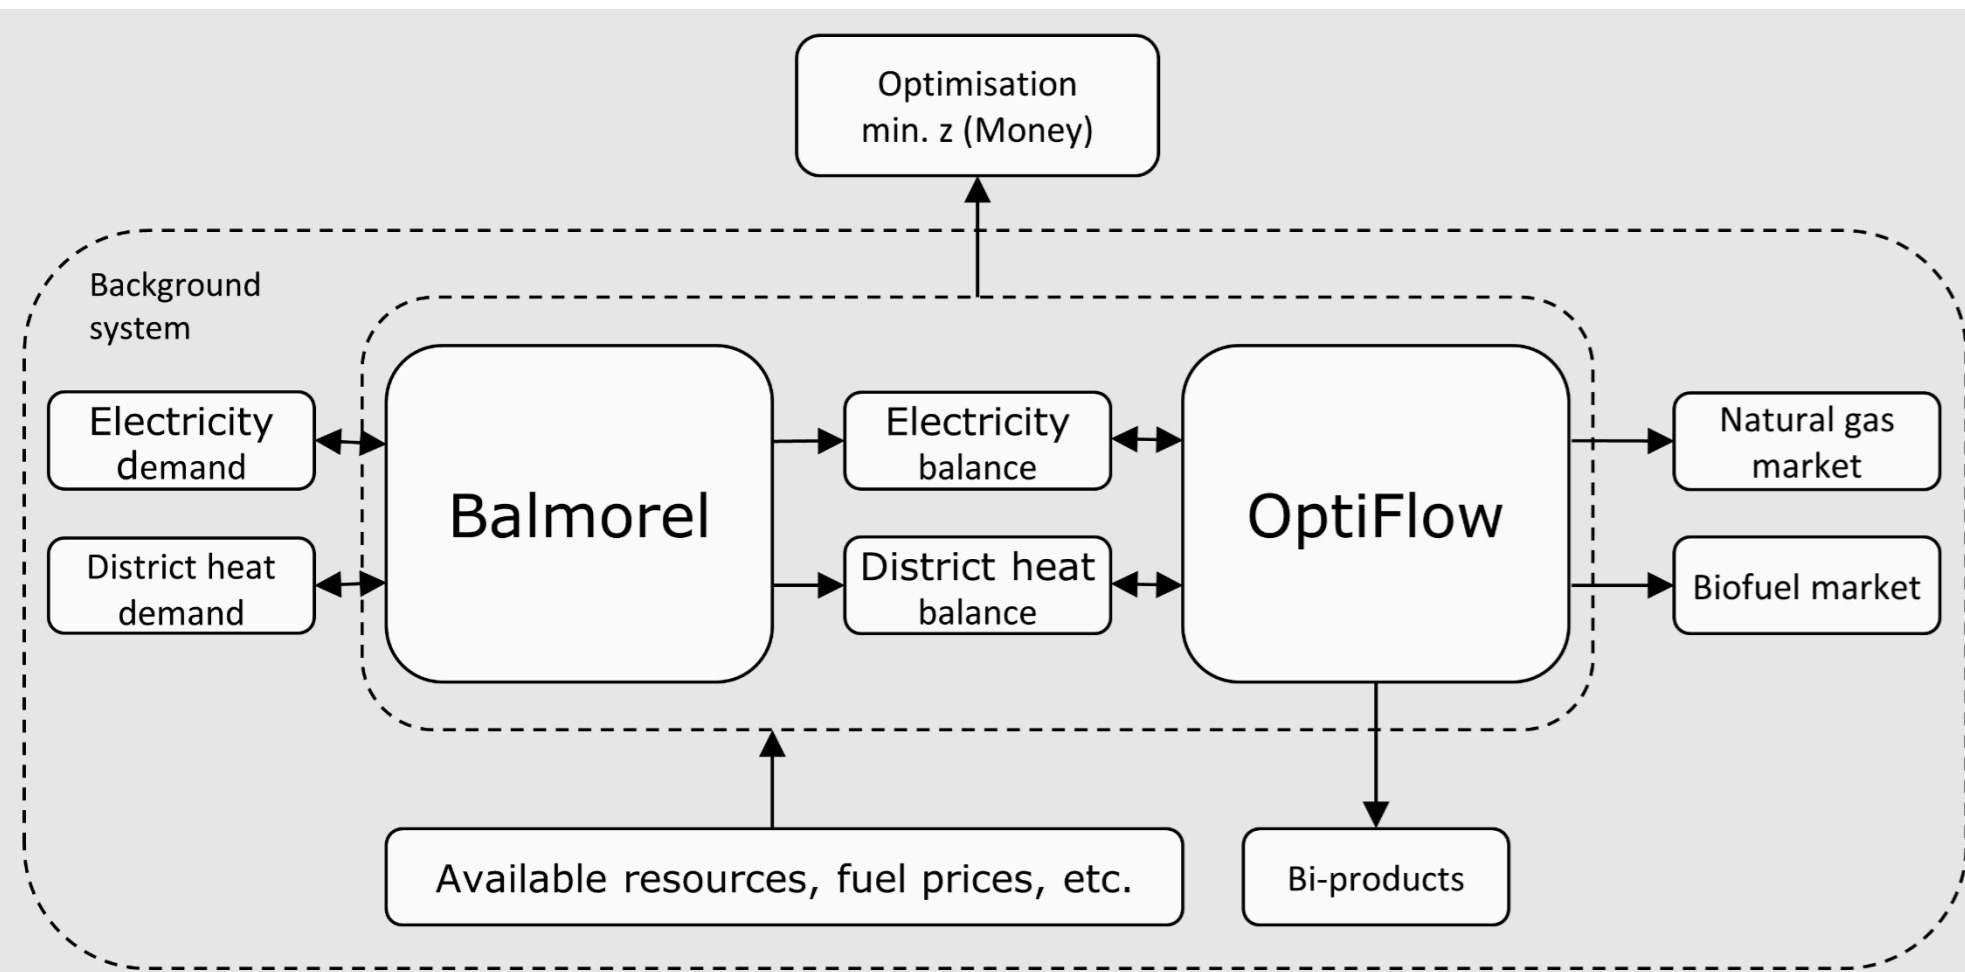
Optimisation
min. z (Money)

Background system

Electricity demand

District heat demand

Balmorel

Electricity balance

District heat balance

OptiFlow

Natural gas market

Biofuel market

Available resources, fuel prices, etc.

Bi-products